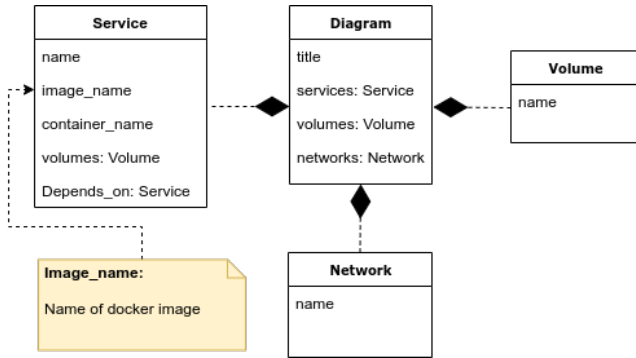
Service

name

image_name

container_name

volumes: Volume

Depends_on: Service

Diagram

title

services: Service

volumes: Volume

networks: Network

Volume

name

Network

name

Image_name:

Name of docker image